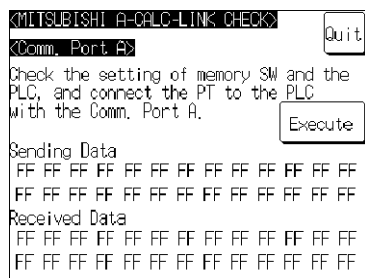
<MITSUBISHI A-CALC-LINK CHECK>

Quit

<Comm. Port A>

Check the setting of memory SW and the PLC, and connect the PT to the PLC with the Comm. Port A.

Execute

Sending Data
FF FF FF FF FF FF FF FF FF FF FF FF FF
FF FF FF FF FF FF FF FF FF FF FF FF FF

Received Data
FF FF FF FF FF FF FF FF FF FF FF FF FF
FF FF FF FF FF FF FF FF FF FF FF FF FF